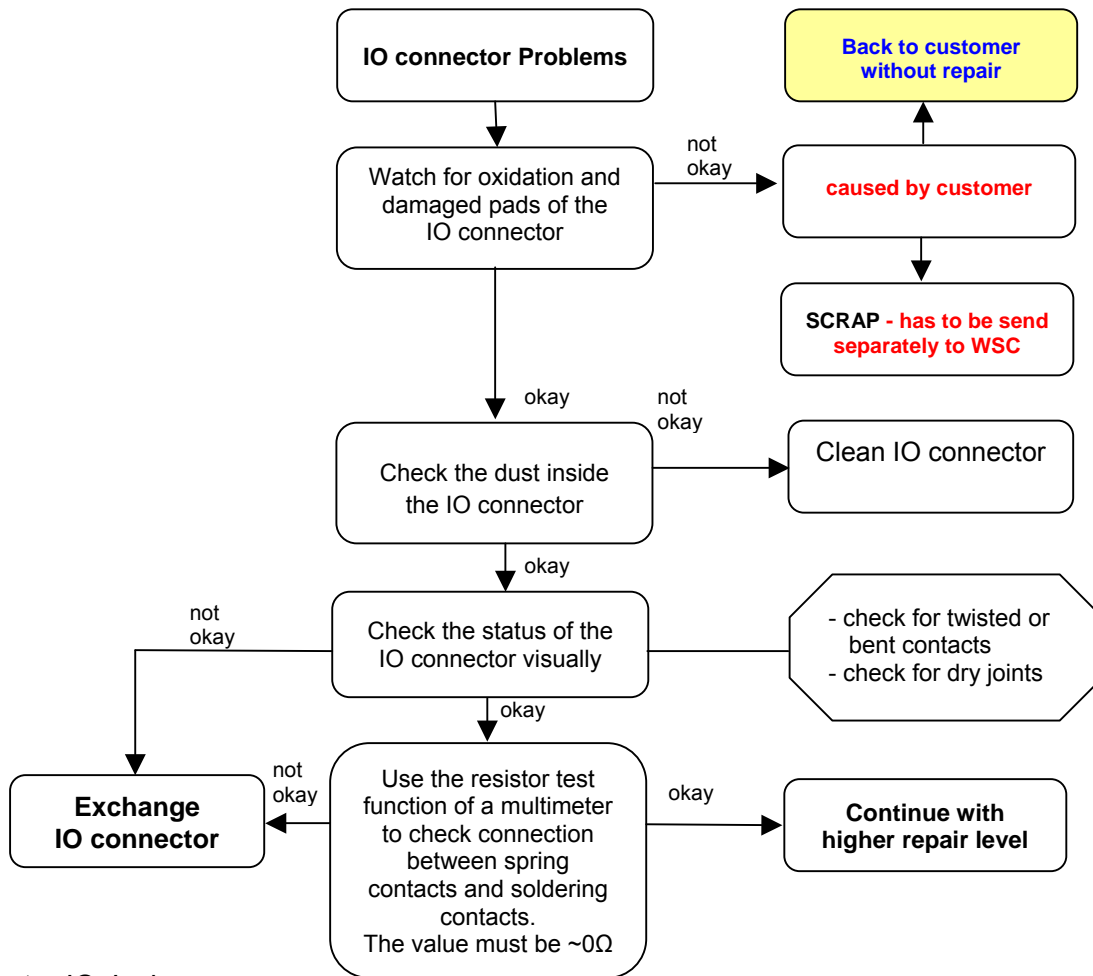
IO connector Problems

Watch for oxidation and damaged pads of the IO connector

not okay

caused by customer

Back to customer without repair

SCRAP - has to be send separately to WSC

okay

not okay

Check the dust inside the IO connector

Clean IO connector

okay

not okay

Check the status of the IO connector visually

- check for twisted or bent contacts
- check for dry joints

okay

Exchange IO connector

not okay

Use the resistor test function of a multimeter to check connection between spring contacts and soldering contacts. The value must be ~0Ω

okay

Continue with higher repair level